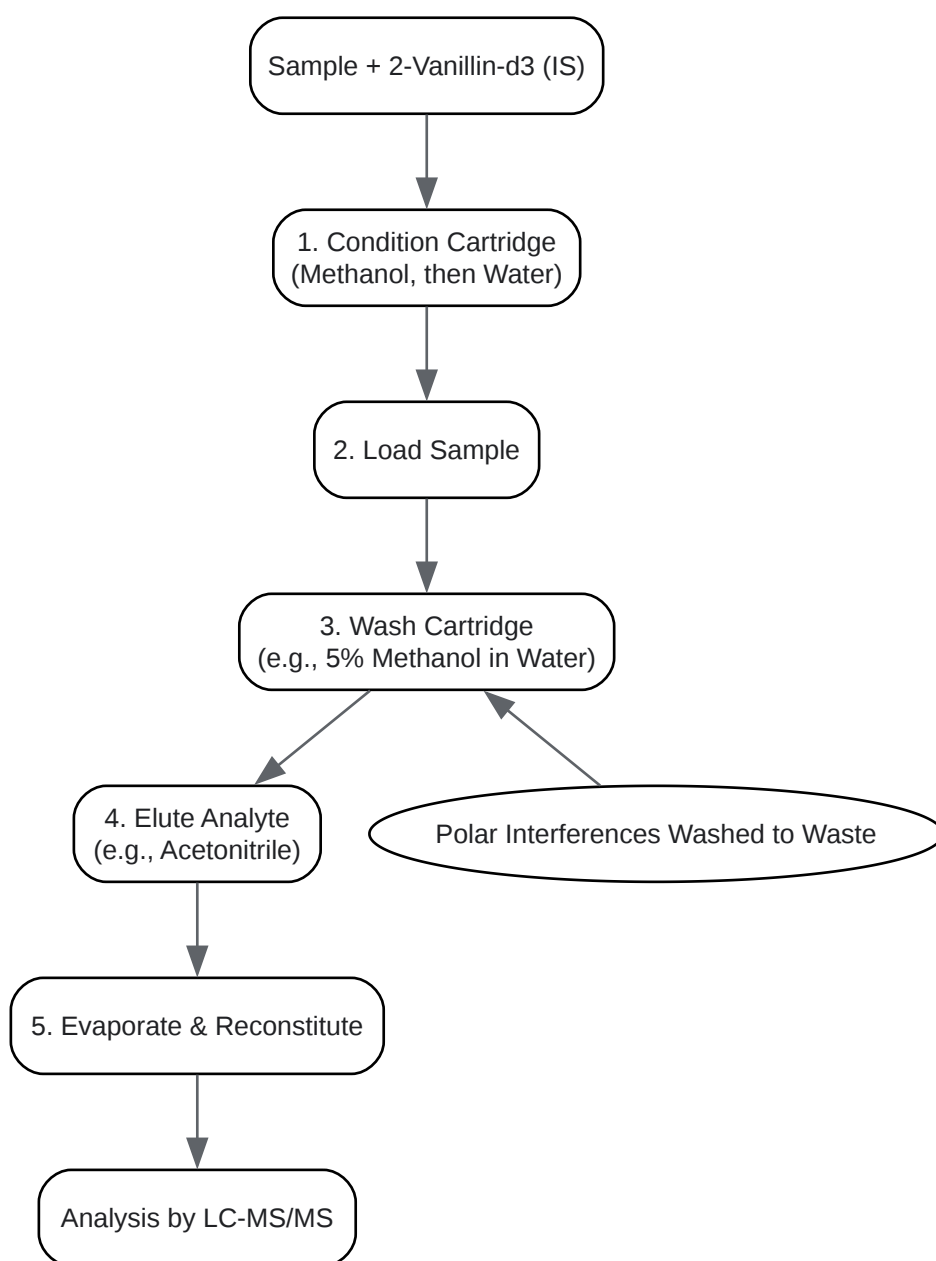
Sample + 2-Vanillin-d3 (IS)

1. Condition Cartridge
(Methanol, then Water)

2. Load Sample

3. Wash Cartridge
(e.g., 5% Methanol in Water)

4. Elute Analyte
(e.g., Acetonitrile)

Polar Interferences Washed to Waste

5. Evaporate & Reconstitute

Analysis by LC-MS/MS